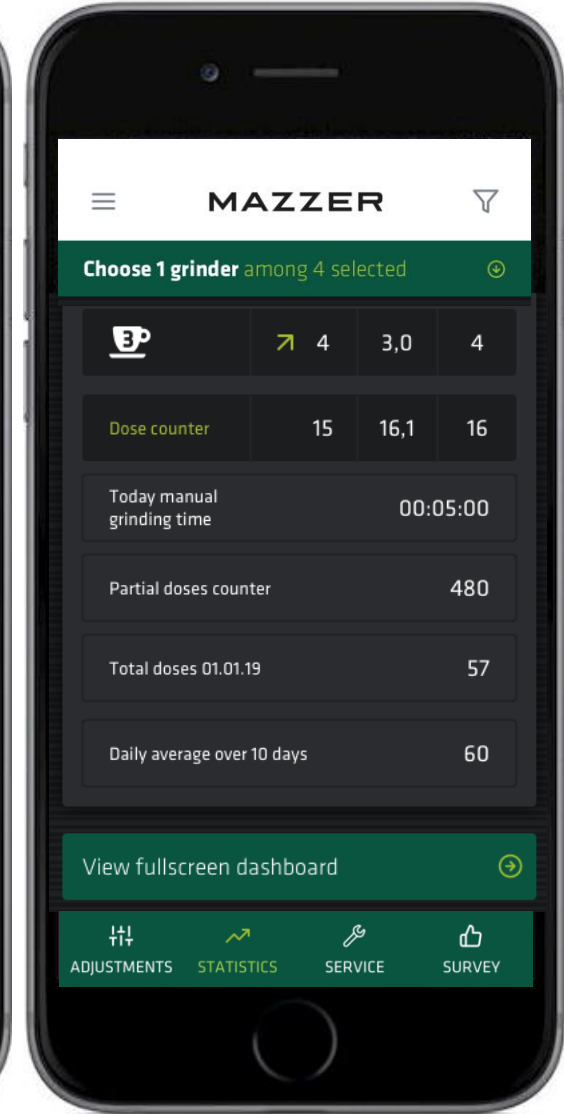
MAZZER

Choose 1 grinder among 4 selected

3

| | 4 | 3,0 | 4 |
|---|---|---|---|
| Dose counter | 15 | 16,1 | 16 |

Today manual grinding time 00:05:00

Partial doses counter 480

Total doses 01.01.19 57

Daily average over 10 days 60

View fullscreen dashboard

ADJUSTMENTS STATISTICS SERVICE SURVEY